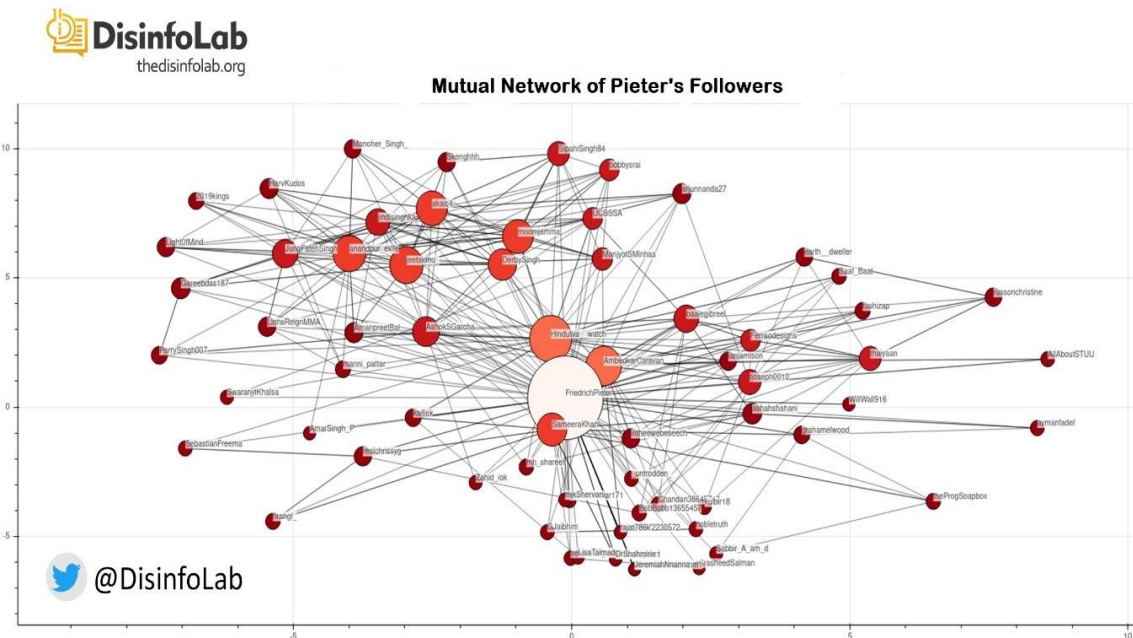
DisinfoLab
thedisinfolab.org

Mutual Network of Pieter's Followers

10
5
0
-5

-5
0
5
10

Manoher_Singh_
SipahiSingh84
Bobbysrai
Skenghhh
HarvKudos
2019kings
Akalcs
UCBSSA
IndisinghKa
moomamma
LightOfMind
JungFatehSingh
anandpur_exp
DerbySingh
ManjotSMinhas
Jeetsidhu
Gareebdas187
JamsReignMMA
AmanpreetBal
AshokSGarcha
Hindutva_watch
AmbedkarCaravan
PerrySingh007
manni_pattar
FriedrichPieter
SwaranjitKhalsa
SameeraKhan
AmarSingh_P
SebastianFreema
balchrissyg
Earth_dweller
Baaf_Baat
Jasonchristine
Bashizap
baalegibreel
AllAboutSTUU
Jamison
joseph0010
WillWall916
Shahishahani
thahamelwood
aymanfadel
TheProgSoapbox
Jaibhim
LisaTalmadge
DrShahmirie1
JeremiahNnanna
RasheedSalman
Sabbir_A_am_d
Chandan38
Rajat786
noblettruth
funtrodden
Jahid_iok
Jammi_
Tufail
@DisinfoLab